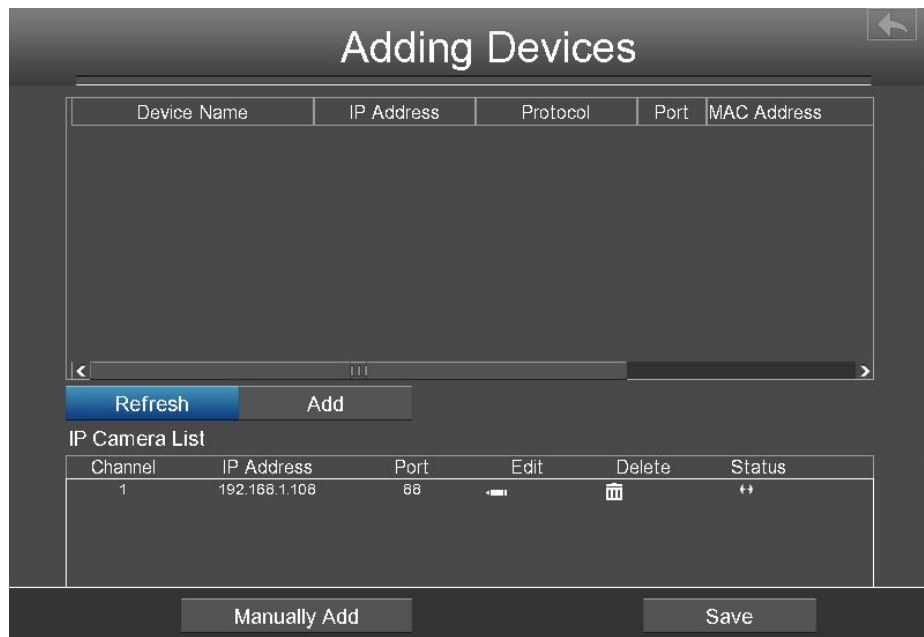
Adding Devices

| Device Name | IP Address | Protocol | Port | MAC Address |
|---|---|---|---|---|

Refresh
Add

IP Camera List

| Channel | IP Address | Port | Edit | Delete | Status |
|---|---|---|---|---|---|
| 1 | 192.168.1.108 | 88 | | | |

Manually Add
Save